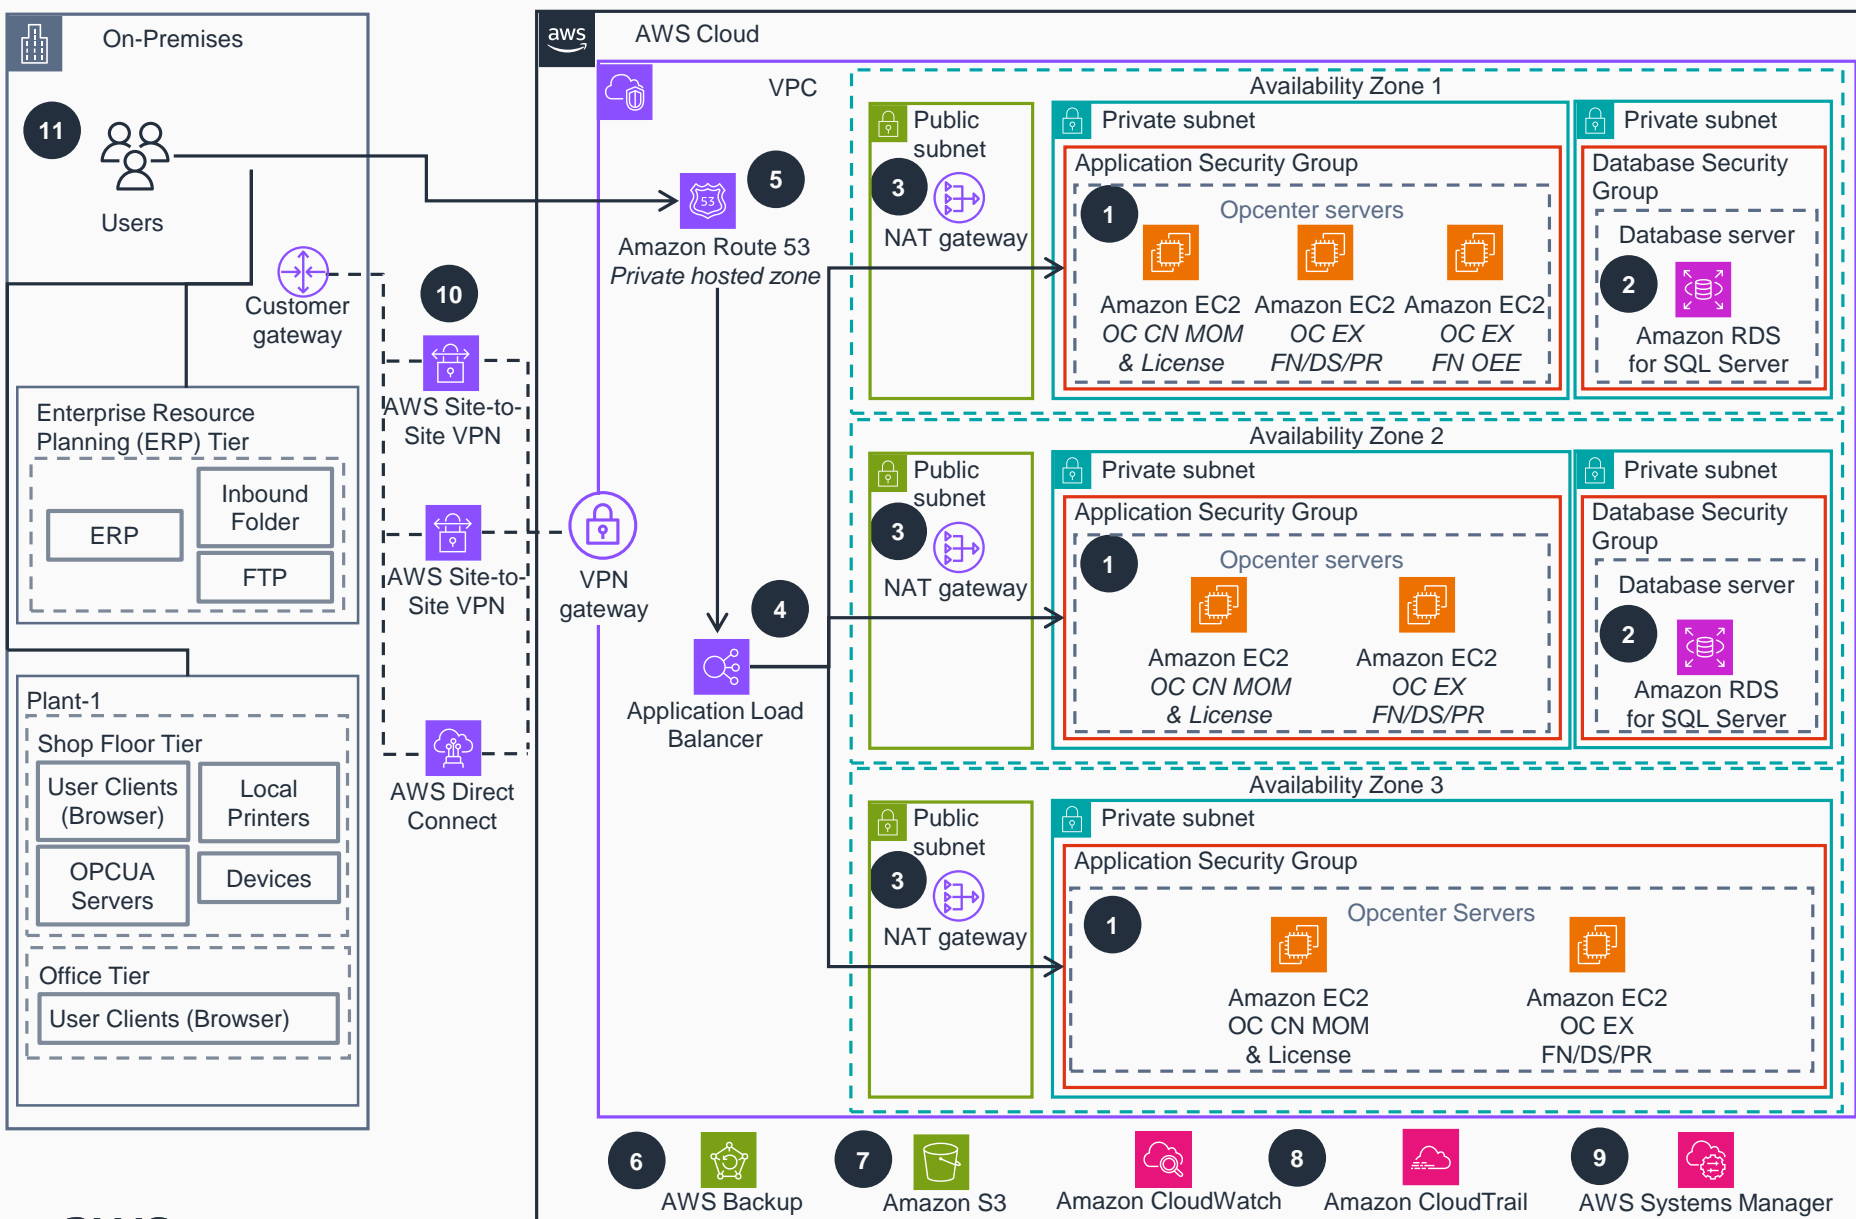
On-Premises

11

Users

Customer gateway

10

Enterprise Resource Planning (ERP) Tier

ERP

Inbound Folder

FTP

Plant-1

Shop Floor Tier

User Clients (Browser)

Local Printers

OPCUA Servers

Devices

Office Tier

User Clients (Browser)

AWS Site-to-Site VPN

AWS Site-to-Site VPN

AWS Direct Connect

aws

AWS Cloud

VPC

5

Amazon Route 53
Private hosted zone

VPN gateway

4

Application Load Balancer

Availability Zone 1

Public subnet

3

NAT gateway

Private subnet

Application Security Group

1

Opcenter servers

Amazon EC2
OC CN MOM
& License

Amazon EC2
OC EX
FN/DS/PR

Amazon EC2
OC EX
FN OEE

Private subnet

Database Security Group

Database server

2

Amazon RDS for SQL Server

Availability Zone 2

Public subnet

3

NAT gateway

Private subnet

Application Security Group

1

Opcenter servers

Amazon EC2
OC CN MOM
& License

Amazon EC2
OC EX
FN/DS/PR

Private subnet

Database Security Group

Database server

2

Amazon RDS for SQL Server

Availability Zone 3

Public subnet

3

NAT gateway

Private subnet

Application Security Group

1

Opcenter Servers

Amazon EC2
OC CN MOM
& License

Amazon EC2
OC EX
FN/DS/PR

6

AWS Backup

7

Amazon S3

Amazon CloudWatch

8

Amazon CloudTrail

9

AWS Systems Manager